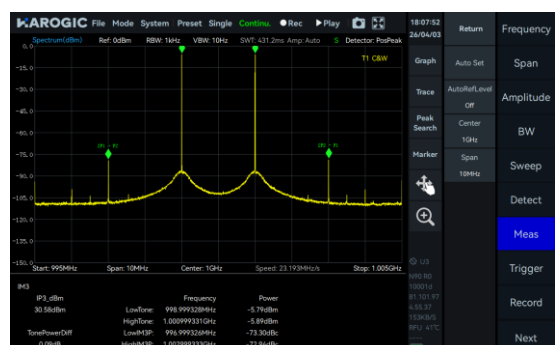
HAROGIC File Mode System Preset Single Continu. ●Rec ▶Play

18:07:52
26/04/03

Return

Frequency

Spectrum(dBm) Ref: 0dBm RBW: 1kHz VBW: 10Hz SWT: 431.2ms Amp: Auto S Detector: PosPeak

T1 C&W

0.0
-15.0
-30.0
-45.0
-60.0
-75.0
-90.0
-105.0
-120.0
-135.0
-150.0

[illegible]
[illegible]

Start: 995MHz Span: 10MHz Center: 1GHz Speed: 23.193MHz/s Stop: 1.005GHz

Graph
Trace
Peak Search
Marker

Auto Set
AutoRefLevel
Off
Center
1GHz
Span
10MHz

Span
Amplitude
BW
Sweep
Detect
Meas
Trigger
Record
Next

IM3

| IP3_dBm | | Frequency | Power |
|---|---|---|---|
| 30.58dBm | LowTone: | 998.999328MHz | -5.79dBm |
| | HighTone: | 1.000999331GHz | -5.89dBm |
| | LowIM3P: | 996.999326MHz | -73.30dBc |
| TonePowerDiff | | | |
| 0.09dB | HighIM3P: | 1.002999333GHz | -72.9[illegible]dBc |

U3
NYO R0
10001d
81.101.97
4.55.37
153KB/S
RFU: 41°C